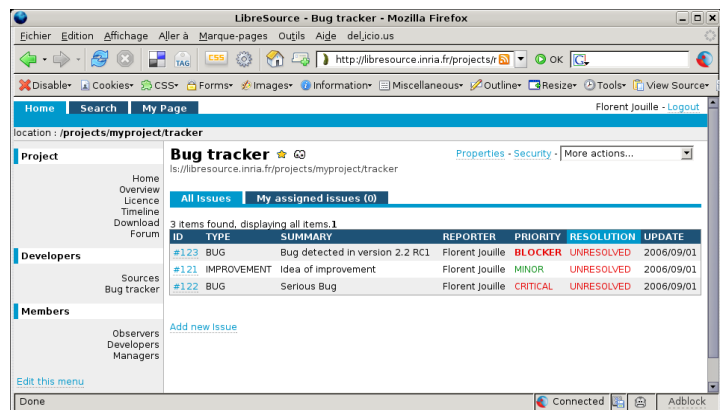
LibreSource - Bug tracker - Mozilla Firefox

Fichier Edition Affichage Aller à Marque-pages Outils Aide del.icio.us

http://libresource.inria.fr/projects/r

OK

Disable• Cookies• CSS• Forms• Images• Information• Miscellaneous• Outline• Resize• Tools• View Source•

Home Search My Page

Florent Jouille - Logout

location : /projects/myproject/tracker

Project

Home
Overview
Licence
Timeline
Download
Forum

Developers

Sources
Bug tracker

Members

Observers
Developers
Managers

Edit this menu

Bug tracker

ls://libresource.inria.fr/projects/myproject/tracker

Properties - Security - More actions...

All Issues My assigned issues (0)

3 items found, displaying all items.1

| ID | TYPE | SUMMARY | REPORTER | PRIORITY | RESOLUTION | UPDATE |
|---|---|---|---|---|---|---|
| #123 | BUG | Bug detected in version 2.2 RC1 | Florent Jouille | BLOCKER | UNRESOLVED | 2006/09/01 |
| #121 | IMPROVEMENT | Idea of improvement | Florent Jouille | MINOR | UNRESOLVED | 2006/09/01 |
| #122 | BUG | Serious Bug | Florent Jouille | CRITICAL | UNRESOLVED | 2006/09/01 |

Add new Issue

Done

Connected

Adblock